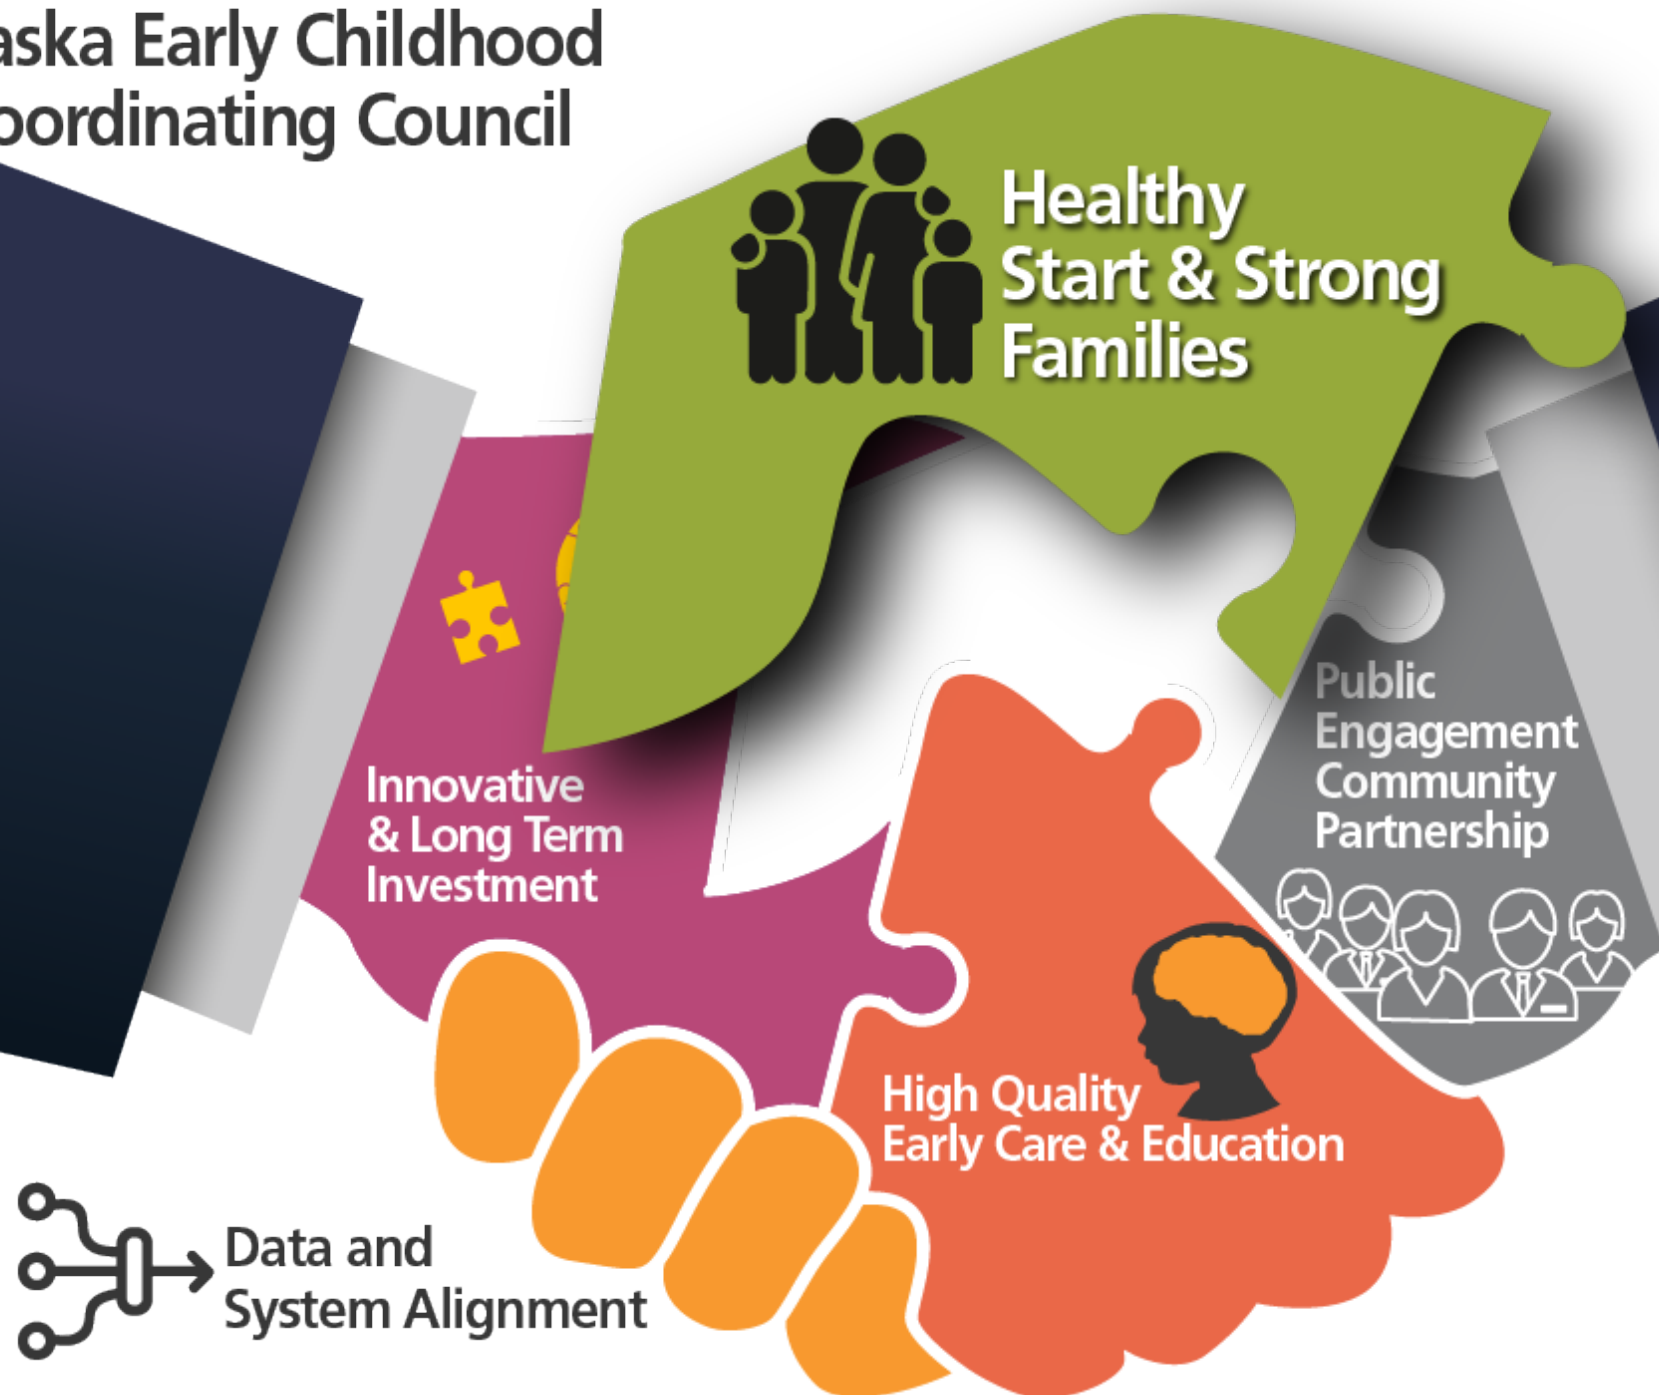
aska Early Childhood
oordinating Council

Healthy Start & Strong Families

Innovative & Long Term Investment

Public Engagement Community Partnership

High Quality Early Care & Education

Data and System Alignment